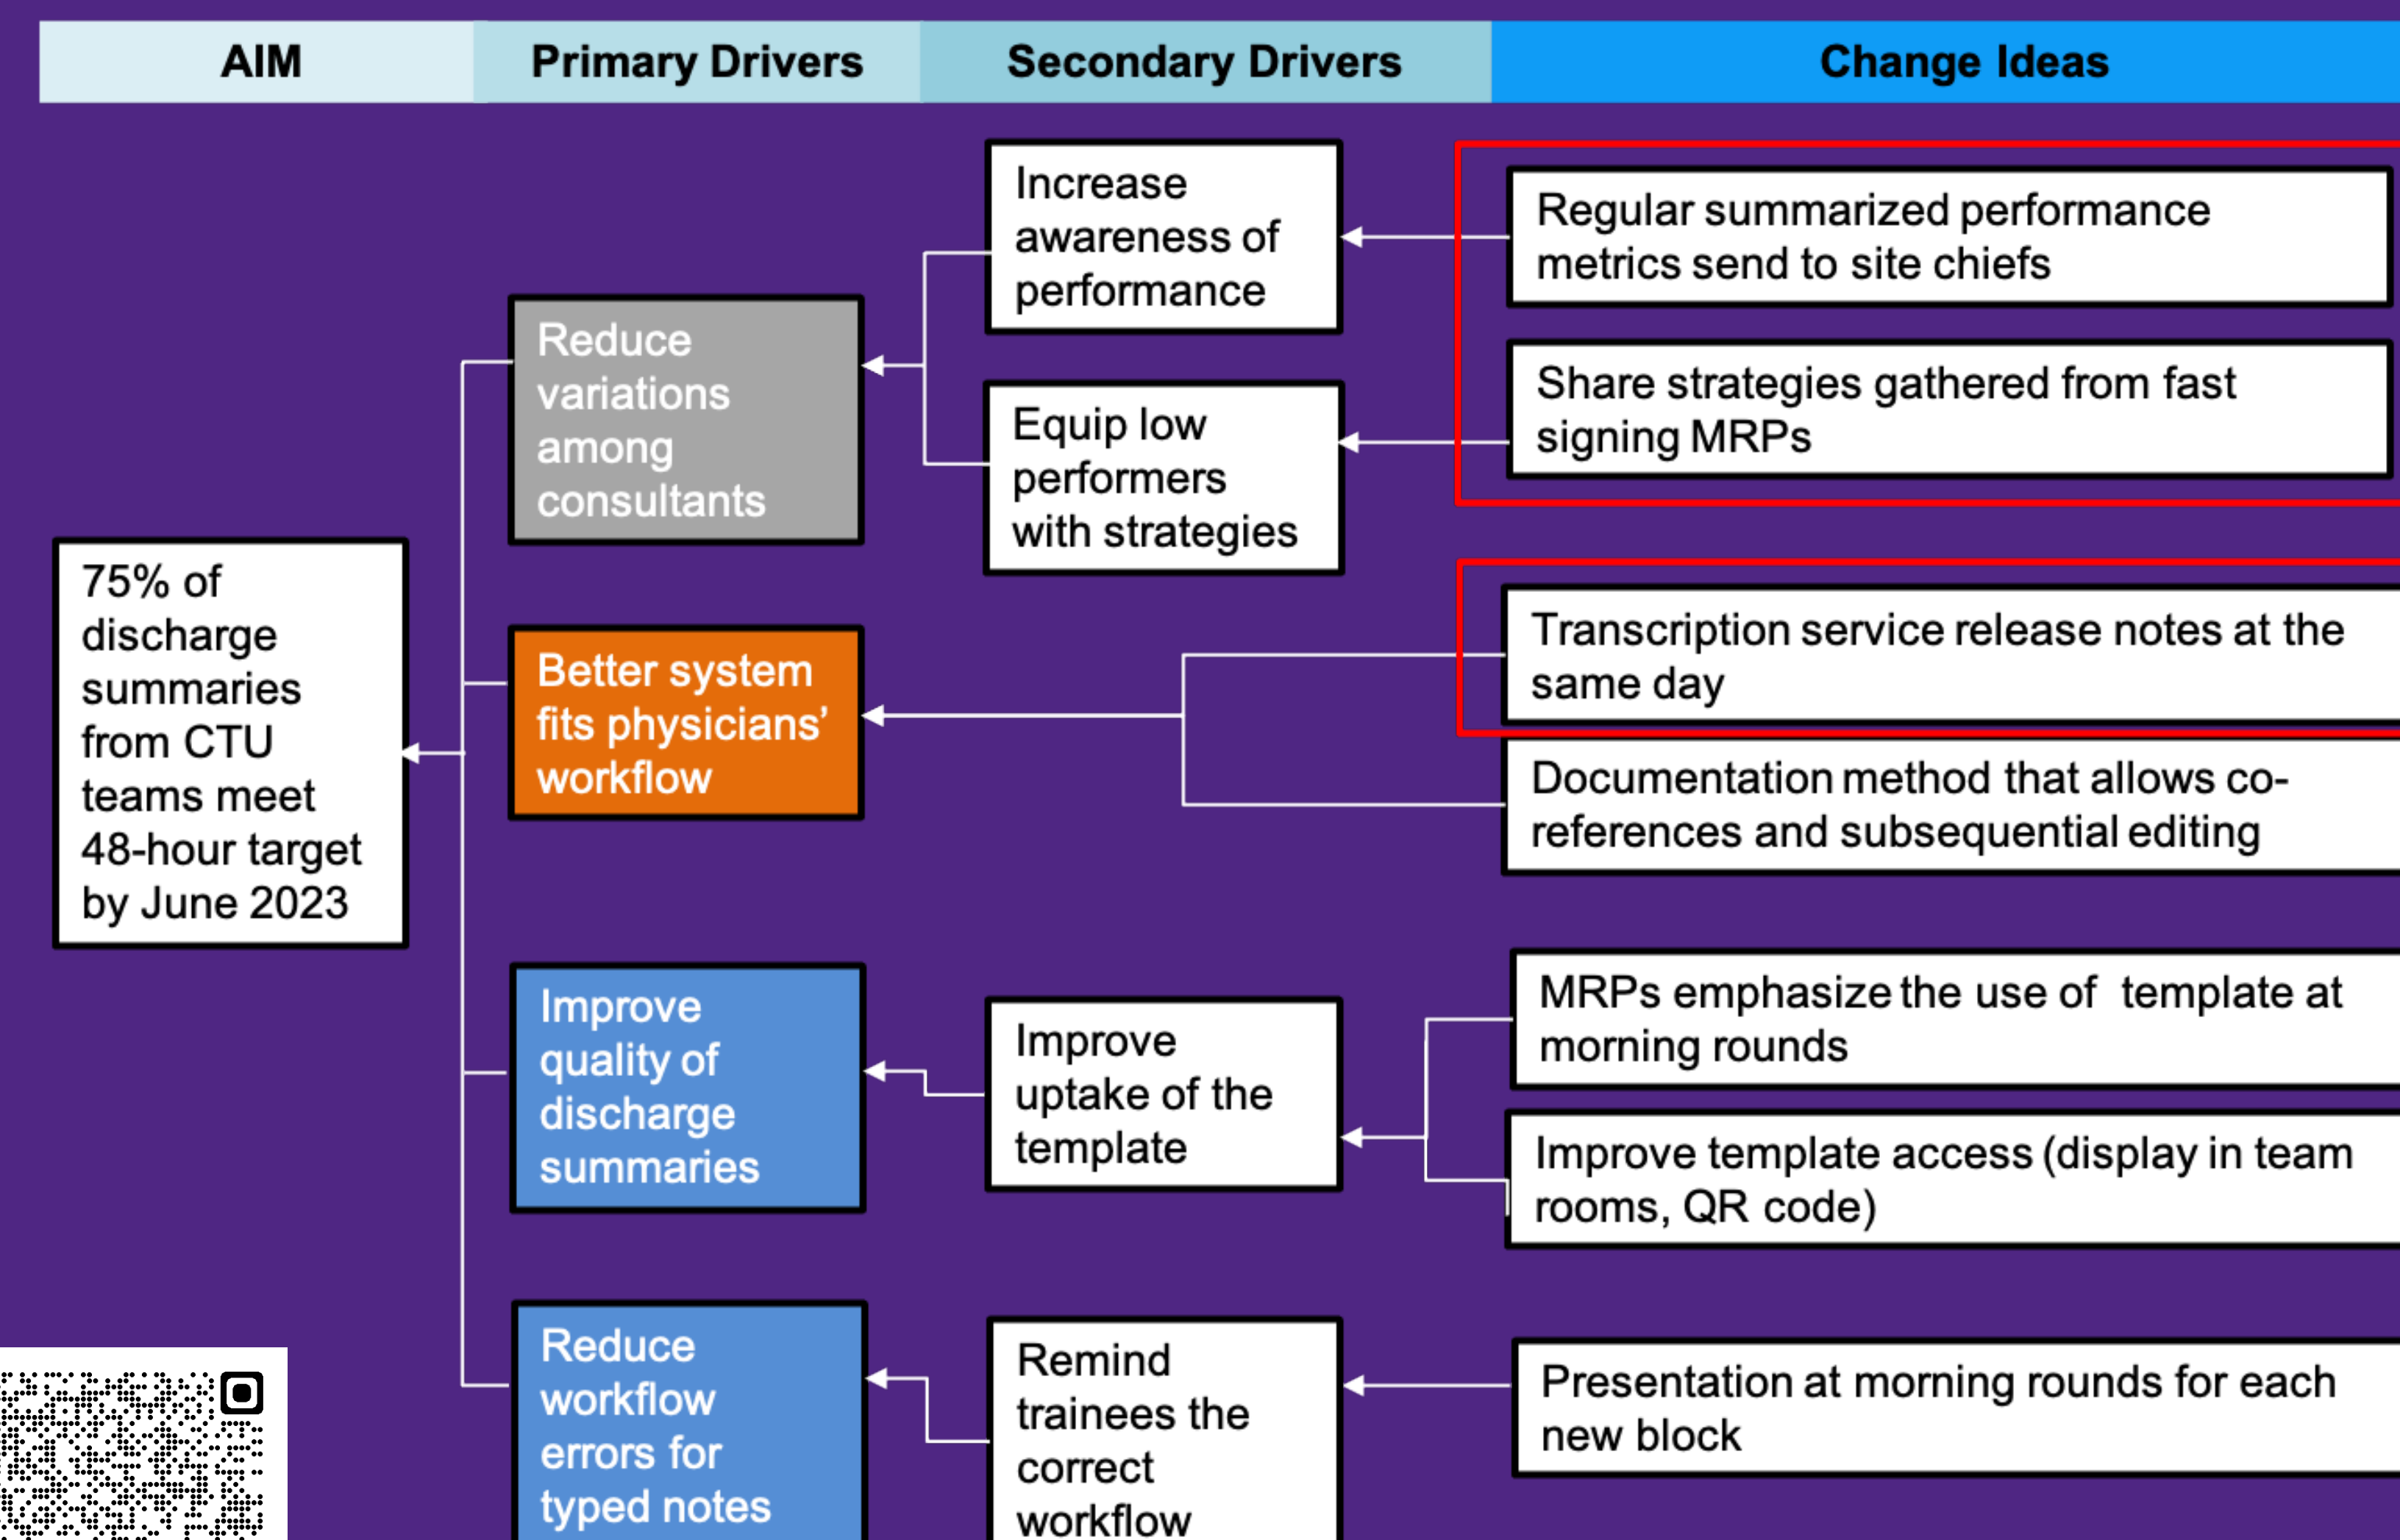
| AIM | Primary Drivers | Secondary Drivers | Change Ideas |
|---|---|---|---|

75% of discharge summaries from CTU teams meet 48-hour target by June 2023

Reduce variations among consultants

Increase awareness of performance

Regular summarized performance metrics send to site chiefs

Equip low performers with strategies

Share strategies gathered from fast signing MRPs

Better system fits physicians' workflow

Transcription service release notes at the same day

Documentation method that allows co-references and subsequential editing

Improve quality of discharge summaries

Improve uptake of the template

MRPs emphasize the use of template at morning rounds

Improve template access (display in team rooms, QR code)

Reduce workflow errors for typed notes

Remind trainees the correct workflow

Presentation at morning rounds for each new block